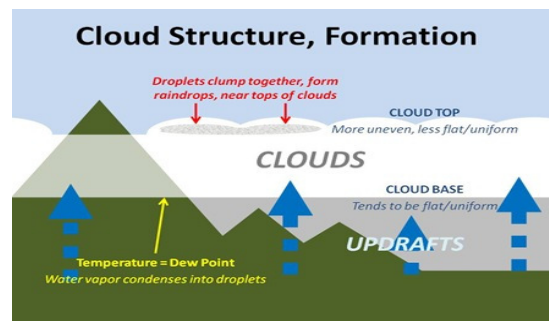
Cloud Structure, Formation

Droplets clump together, form raindrops, near tops of clouds

CLOUD TOP
More uneven, less flat/uniform

CLOUDS

CLOUD BASE
Tends to be flat/uniform

UPDRAFTS

Temperature = Dew Point
Water vapor condenses into droplets